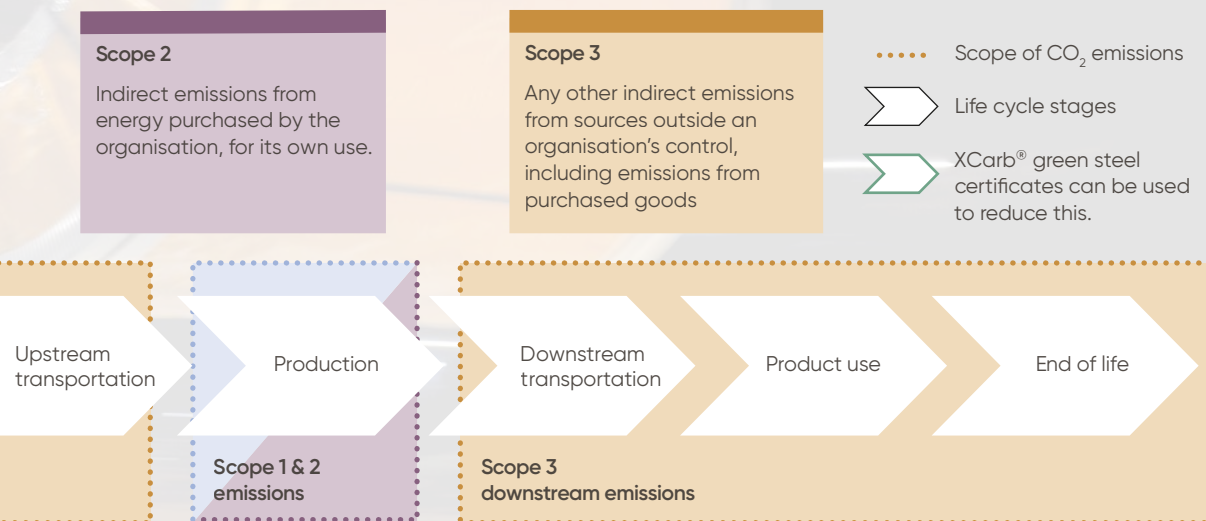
Scope 2

Indirect emissions from energy purchased by the organisation, for its own use.

Scope 3

Any other indirect emissions from sources outside an organisation's control, including emissions from purchased goods

Scope of $CO_2$ emissions

Life cycle stages

XCarb® green steel certificates can be used to reduce this.

Upstream transportation

Production

Downstream transportation

Product use

End of life

Scope 1 & 2 emissions

Scope 3 downstream emissions